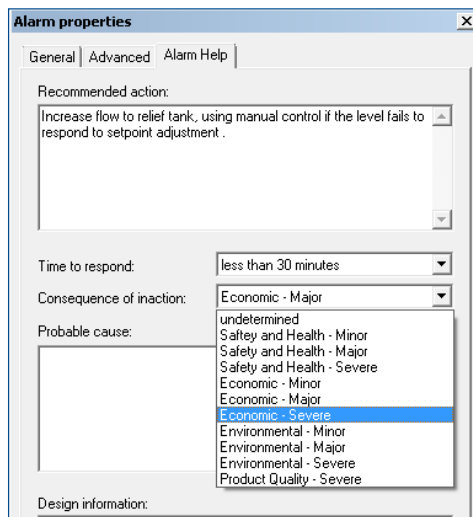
Alarm properties

×

General | Advanced | Alarm Help

Recommended action:

Increase flow to relief tank, using manual control if the level fails to respond to setpoint adjustment .

Time to respond: less than 30 minutes

Consequence of inaction: Economic - Major

Probable cause:

undetermined
Saftey and Health - Minor
Safety and Health - Major
Safety and Health - Severe
Economic - Minor
Economic - Major
Economic - Severe
Environmental - Minor
Environmental - Major
Environmental - Severe
Product Quality - Severe

Design information: